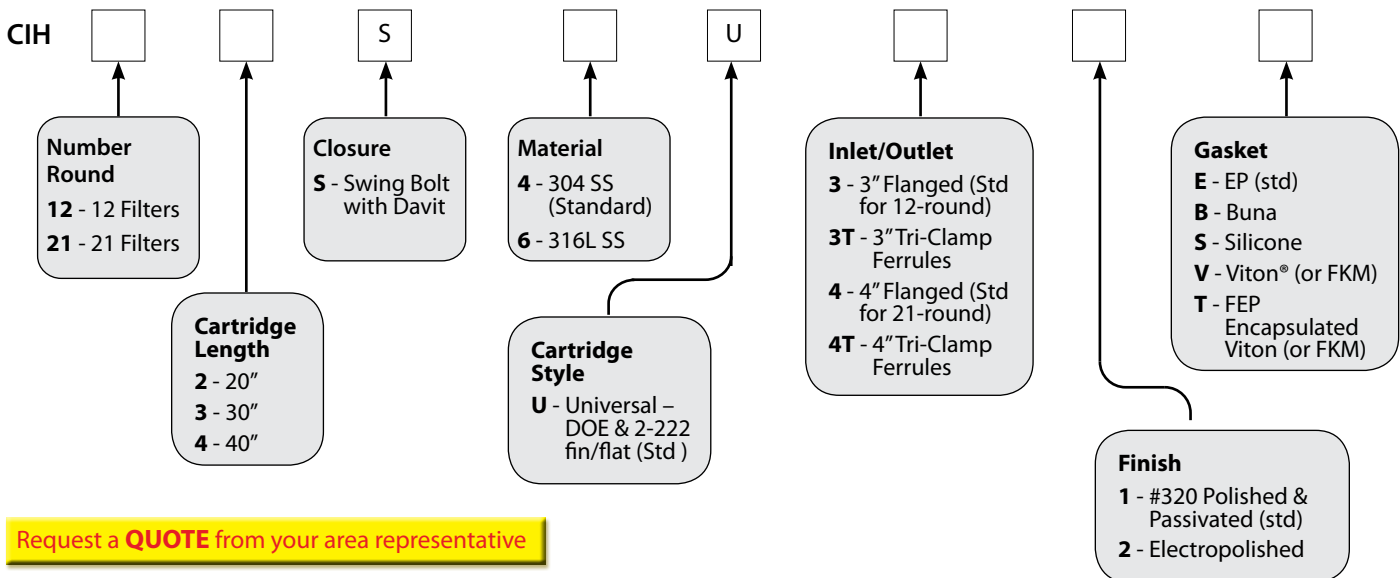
CIH S U

Number Round
12 - 12 Filters
21 - 21 Filters

Cartridge Length
2 - 20″
3 - 30″
4 - 40″

Closure
S - Swing Bolt with Davit

Material
4 - 304 SS (Standard)
6 - 316L SS

Cartridge Style
U - Universal – DOE & 2-222 fin/flat (Std )

Inlet/Outlet
3 - 3″ Flanged (Std for 12-round)
3T - 3″ Tri-Clamp Ferrules
4 - 4″ Flanged (Std for 21-round)
4T - 4″ Tri-Clamp Ferrules

Finish
1 - #320 Polished & Passivated (std)
2 - Electropolished

Gasket
E - EP (std)
B - Buna
S - Silicone
V - Viton® (or FKM)
T - FEP Encapsulated Viton (or FKM)

Request a QUOTE from your area representative